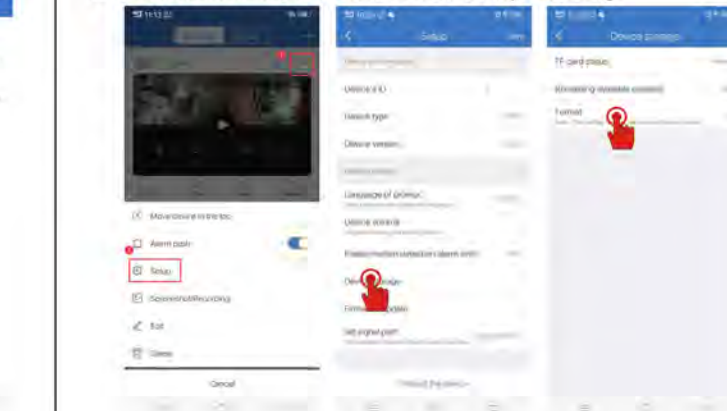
Move device to the top

Alarm push

Setup

Screenshot/Recording

Edit

Delete

Cancel

Setup

Device ID

Device type

Device version

Language of device

Device alarm

Device storage

Firmware update

Device storage

TF card status

Remaining available capacity

Format